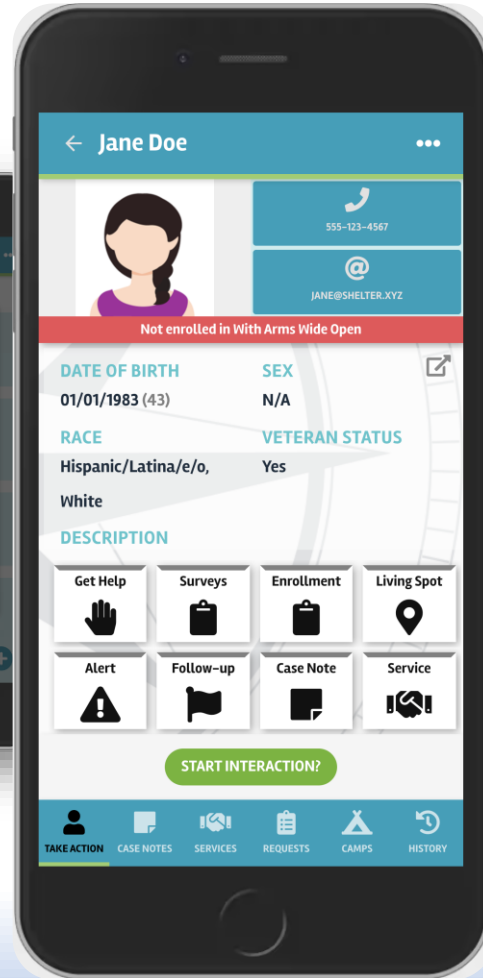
← Jane Doe •••

555-123-4567

@
JANE@SHELTER.XYZ

Not enrolled in With Arms Wide Open

DATE OF BIRTH
01/01/1983 (43)

SEX
N/A

RACE
Hispanic/Latina/e/o, White

VETERAN STATUS
Yes

DESCRIPTION

Get Help
Surveys
Enrollment
Living Spot
Alert
Follow-up
Case Note
Service

START INTERACTION?

TAKE ACTION
CASE NOTES
SERVICES
REQUESTS
CAMPS
HISTORY